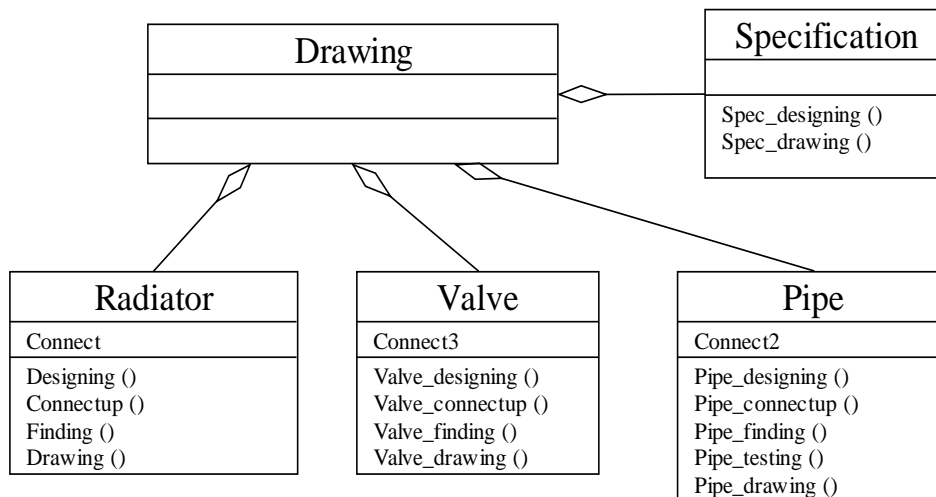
Drawing

Specification

Spec_designing ()
Spec_drawing ()

Radiator

Connect

Designing ()
Connectup ()
Finding ()
Drawing ()

Valve

Connect3

Valve_designing ()
Valve_connectup ()
Valve_finding ()
Valve_drawing ()

Pipe

Connect2

Pipe_designing ()
Pipe_connectup ()
Pipe_finding ()
Pipe_testing ()
Pipe_drawing ()